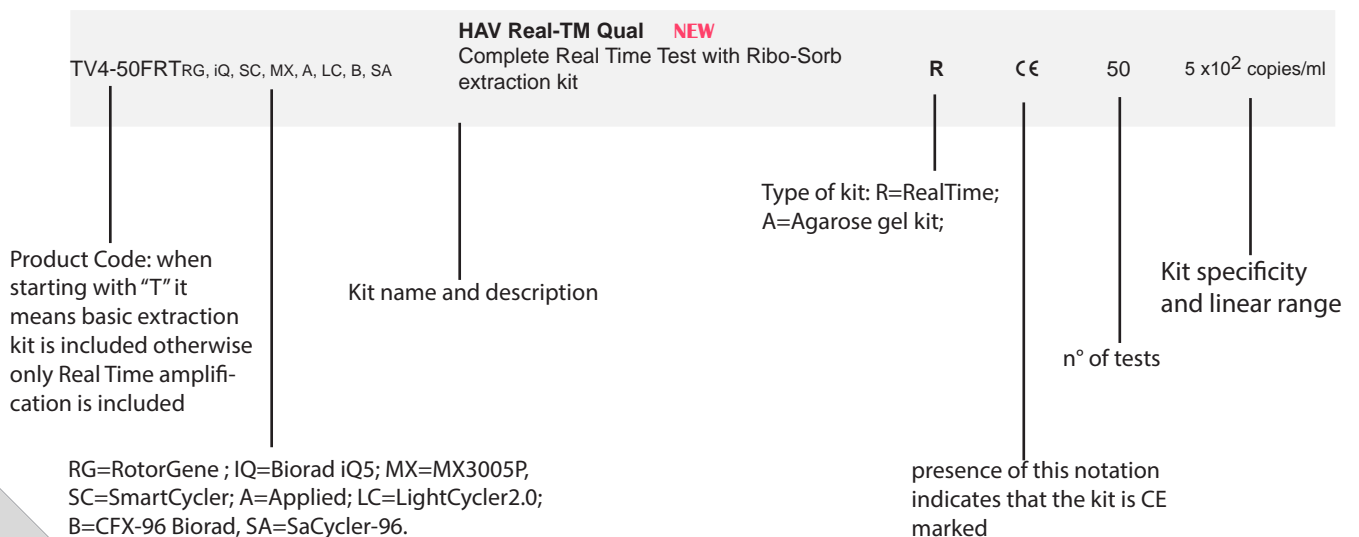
TV4-50FRTRG, iQ, SC, MX, A, LC, B, SA

HAV Real-TM Qual NEW
Complete Real Time Test with Ribo-Sorb extraction kit

R

CE

50

5 x$10^2$ copies/ml

Type of kit: R=RealTime; A=Agarose gel kit;

Product Code: when starting with "T" it means basic extraction kit is included otherwise only Real Time amplification is included

Kit name and description

Kit specificity and linear range

n° of tests

RG=RotorGene ; IQ=Biorad iQ5; MX=MX3005P, SC=SmartCycler; A=Applied; LC=LightCycler2.0; B=CFX-96 Biorad, SA=SaCycler-96.

presence of this notation indicates that the kit is CE marked